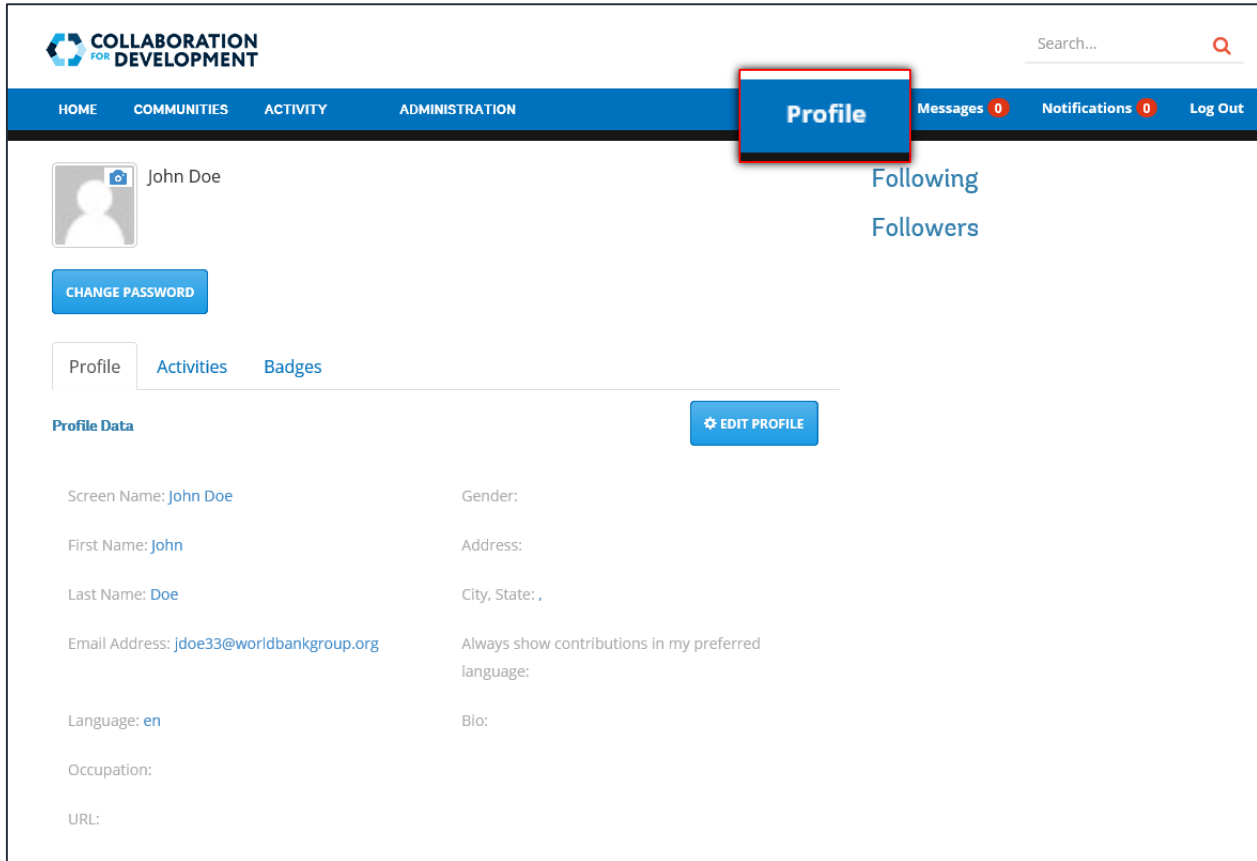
COLLABORATION FOR DEVELOPMENT

Search...

HOME COMMUNITIES ACTIVITY ADMINISTRATION Profile Messages 0 Notifications 0 Log Out

John Doe

Following

Followers

CHANGE PASSWORD

Profile Activities Badges

Profile Data

EDIT PROFILE

Screen Name: John Doe

First Name: John

Last Name: Doe

Email Address: jdoe33@worldbankgroup.org

Language: en

Occupation:

URL:

Gender:

Address:

City, State: ,

Always show contributions in my preferred language:

Bio: